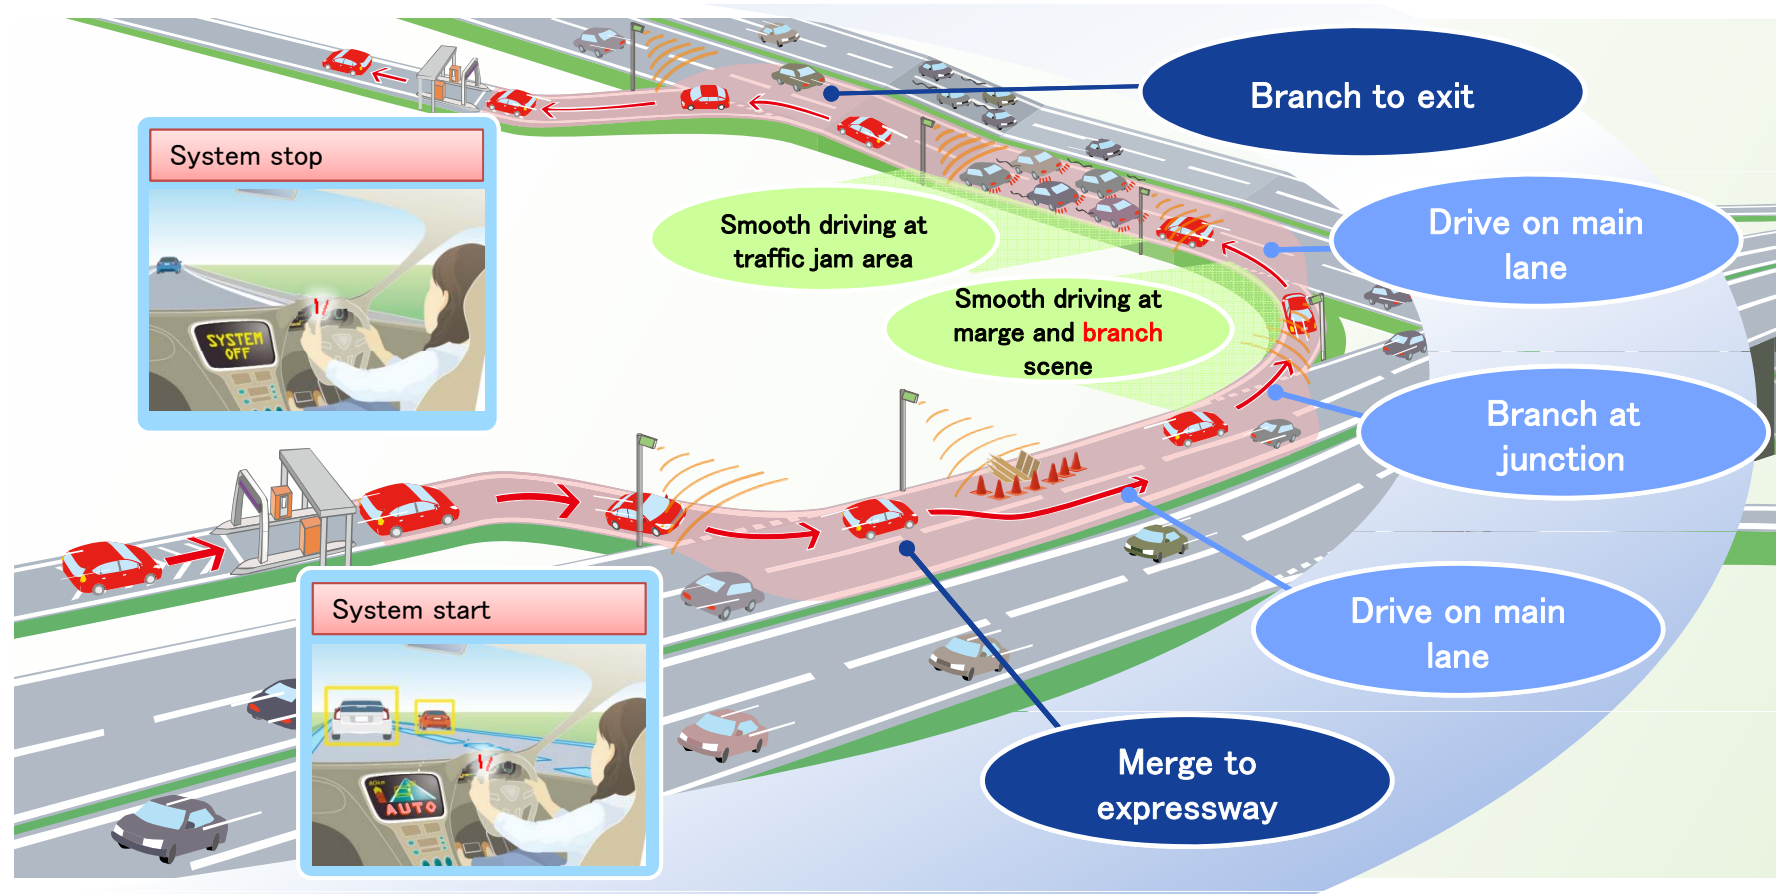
Branch to exit

System stop

SYSTEM OFF

Smooth driving at traffic jam area

Drive on main lane

Smooth driving at marge and branch scene

Branch at junction

Drive on main lane

System start

AUTO

Merge to expressway